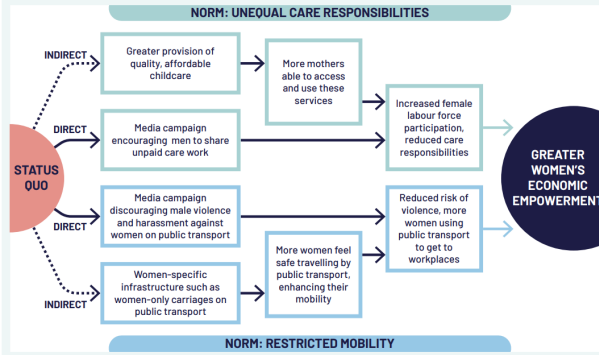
NORM: UNEQUAL CARE RESPONSIBILITIES

STATUS QUO

INDIRECT

Greater provision of quality, affordable childcare

More mothers able to access and use these services

DIRECT

Media campaign encouraging men to share unpaid care work

Increased female labour force participation, reduced care responsibilities

GREATER WOMEN'S ECONOMIC EMPOWERMENT

DIRECT

Media campaign discouraging male violence and harassment against women on public transport

Reduced risk of violence, more women using public transport to get to workplaces

More women feel safe travelling by public transport, enhancing their mobility

INDIRECT

Women-specific infrastructure such as women-only carriages on public transport

NORM: RESTRICTED MOBILITY